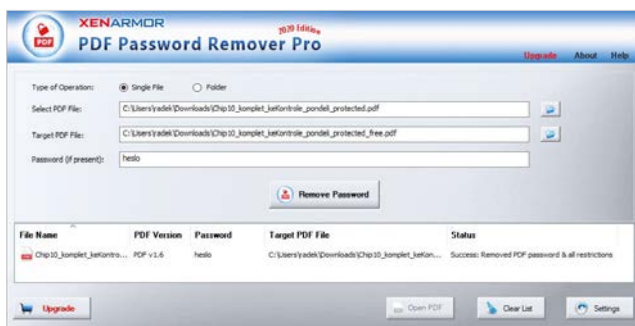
XENARMOR
2020 Edition
PDF Password Remover Pro

Upgrade About Help

Type of Operation: Single File Folder

Select PDF File: C:\Users\radek\Downloads\Chip10_komplet_keKontrole_pondeli_protected.pdf

Target PDF File: C:\Users\radek\Downloads\Chip10_komplet_keKontrole_pondeli_protected_free.pdf

Password (if present): heslo

Remove Password

| File Name | PDF Version | Password | Target PDF File | Status |
|---|---|---|---|---|
| Chip10_komplet_keKontro... | PDF v1.6 | heslo | C:\Users\radek\Downloads\Chip10_komplet_keKon... | Success: Removed PDF password & all restrictions |

Upgrade

Open PDF

Clear List

Settings